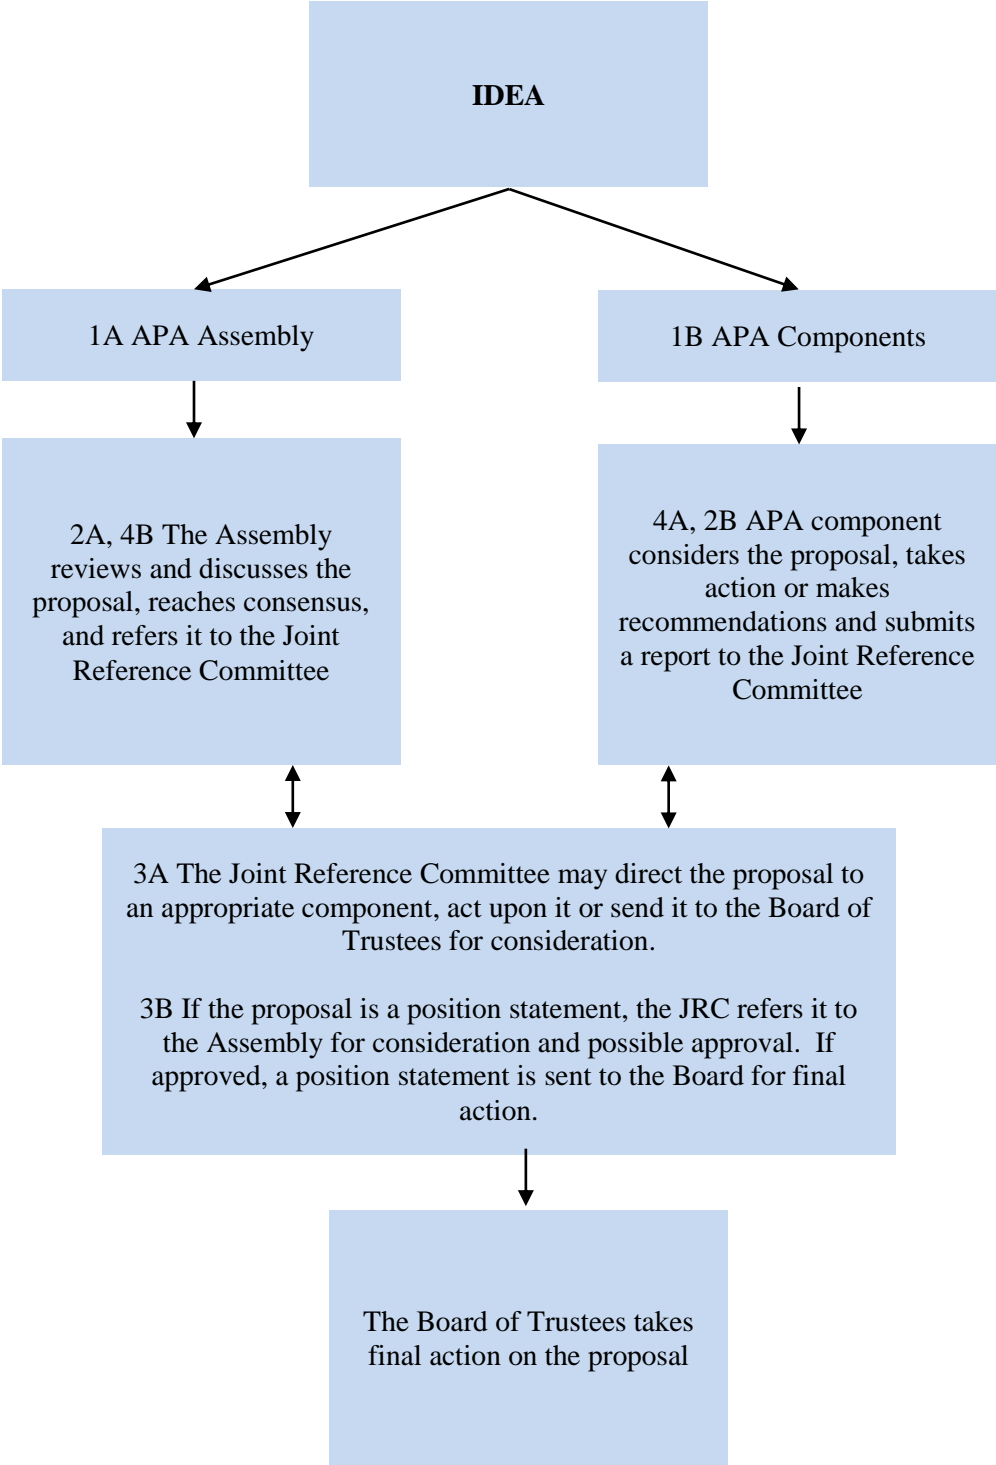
IDEA

1A APA Assembly

1B APA Components

2A, 4B The Assembly reviews and discusses the proposal, reaches consensus, and refers it to the Joint Reference Committee

4A, 2B APA component considers the proposal, takes action or makes recommendations and submits a report to the Joint Reference Committee

3A The Joint Reference Committee may direct the proposal to an appropriate component, act upon it or send it to the Board of Trustees for consideration.

3B If the proposal is a position statement, the JRC refers it to the Assembly for consideration and possible approval. If approved, a position statement is sent to the Board for final action.

The Board of Trustees takes final action on the proposal